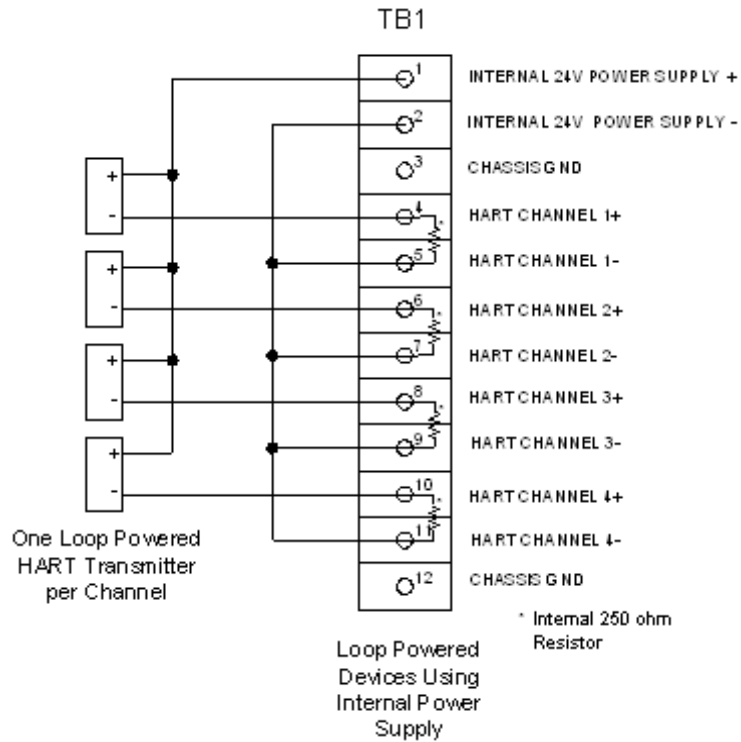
TB1

1 INTERNAL 24V POWER SUPPLY +
2 INTERNAL 24V POWER SUPPLY -
3 CHASSIS GND
4 HART CHANNEL 1+
5 HART CHANNEL 1-
6 HART CHANNEL 2+
7 HART CHANNEL 2-
8 HART CHANNEL 3+
9 HART CHANNEL 3-
10 HART CHANNEL 4+
11 HART CHANNEL 4-
12 CHASSIS GND

+
-
+
-
+
-
+
-

*
*
*
*

One Loop Powered HART Transmitter per Channel

Loop Powered Devices Using Internal Power Supply

* Internal 250 ohm Resistor